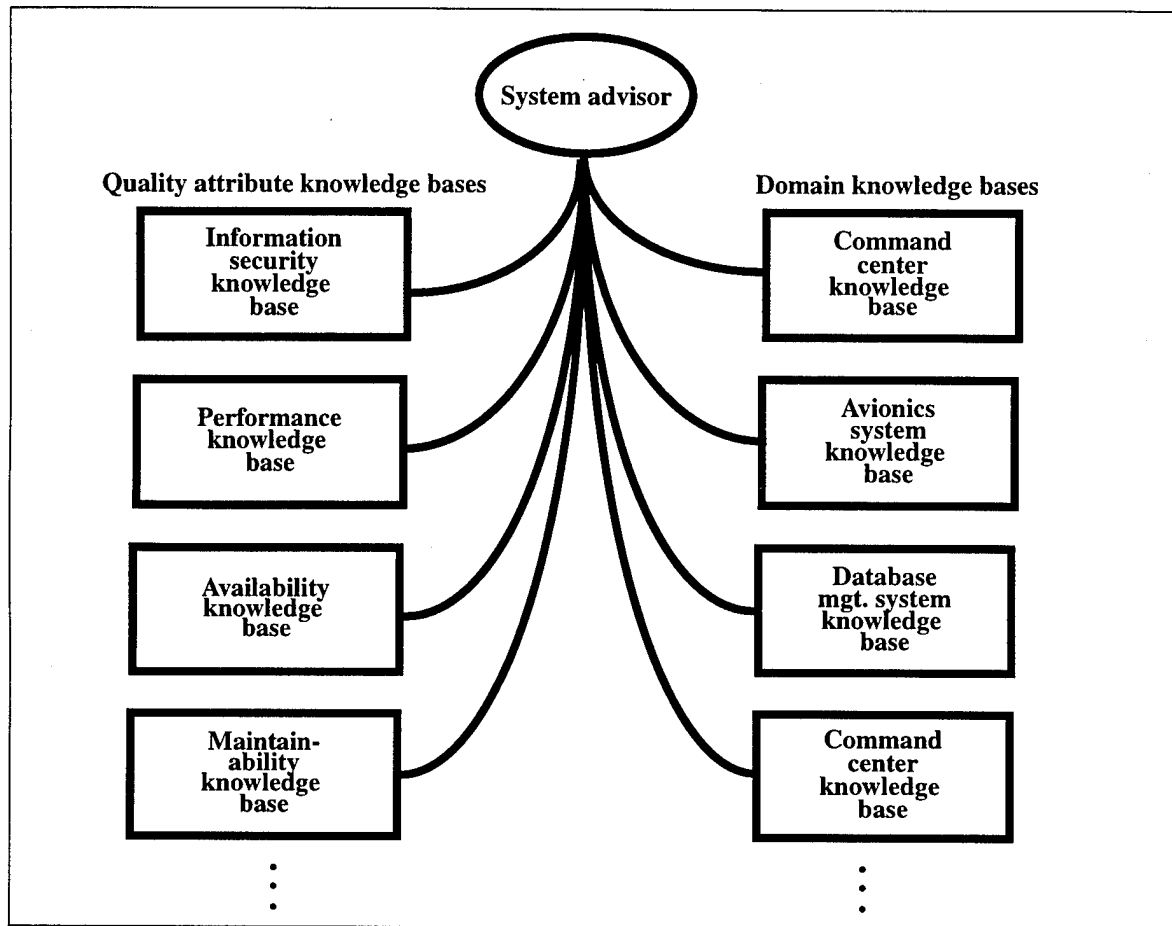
System advisor

Quality attribute knowledge bases

Domain knowledge bases

Information security knowledge base

Performance knowledge base

Availability knowledge base

Maintain-ability knowledge base

⋮

Command center knowledge base

Avionics system knowledge base

Database mgt. system knowledge base

Command center knowledge base

⋮